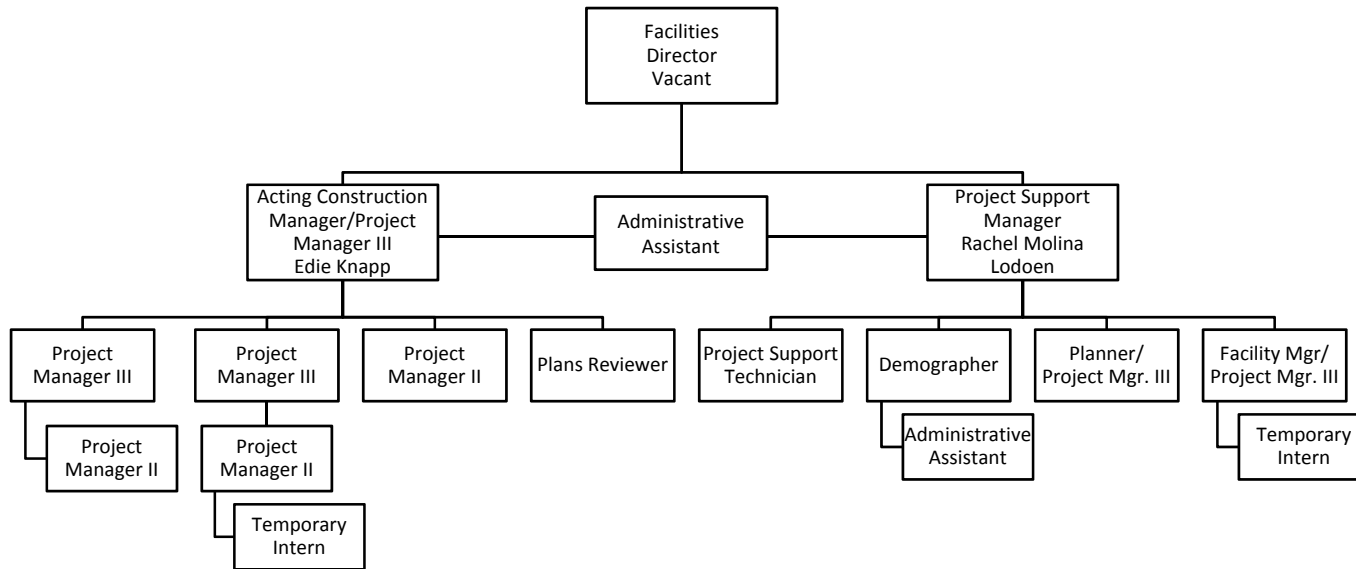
Facilities Director Vacant

Acting Construction Manager/Project Manager III Edie Knapp

Administrative Assistant

Project Support Manager Rachel Molina Lodoen

Project Manager III

Project Manager II

Project Manager III

Project Manager II

Temporary Intern

Project Manager II

Plans Reviewer

Project Support Technician

Demographer

Administrative Assistant

Planner/ Project Mgr. III

Facility Mgr/ Project Mgr. III

Temporary Intern